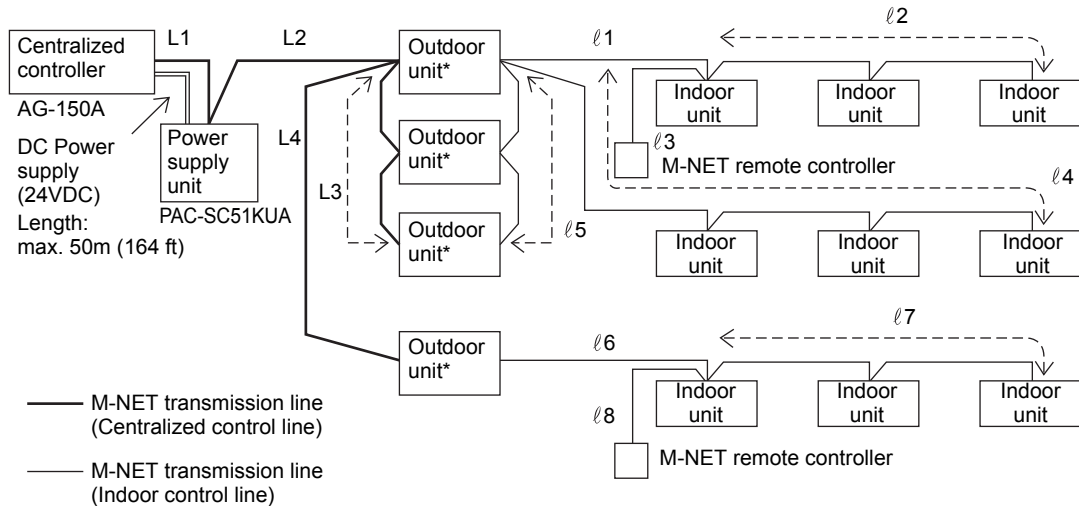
Centralized controller

AG-150A

L1

L2

DC Power supply (24VDC)

Length: max. 50m (164 ft)

Power supply unit

PAC-SC51KUA

L4

L3

Outdoor unit*

Outdoor unit*

Outdoor unit*

$\ell$5

$\ell$1

$\ell$2

Indoor unit

Indoor unit

Indoor unit

$\ell$3

M-NET remote controller

$\ell$4

Indoor unit

Indoor unit

Indoor unit

Outdoor unit*

$\ell$6

$\ell$7

Indoor unit

Indoor unit

Indoor unit

$\ell$8

M-NET remote controller

M-NET transmission line (Centralized control line)

M-NET transmission line (Indoor control line)